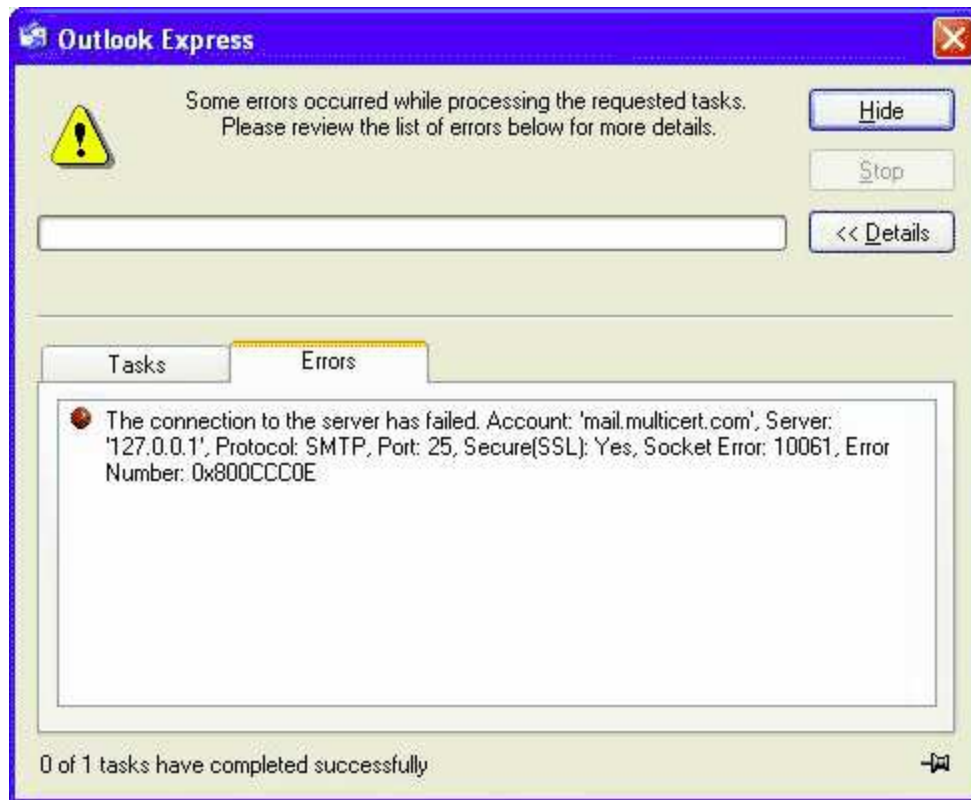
Outlook Express

Some errors occurred while processing the requested tasks. Please review the list of errors below for more details.

Hide

Stop

<< Details

Tasks

Errors

The connection to the server has failed. Account: 'mail.multicert.com', Server: '127.0.0.1', Protocol: SMTP, Port: 25, Secure(SSL): Yes, Socket Error: 10061, Error Number: 0x800CCC0E

0 of 1 tasks have completed successfully